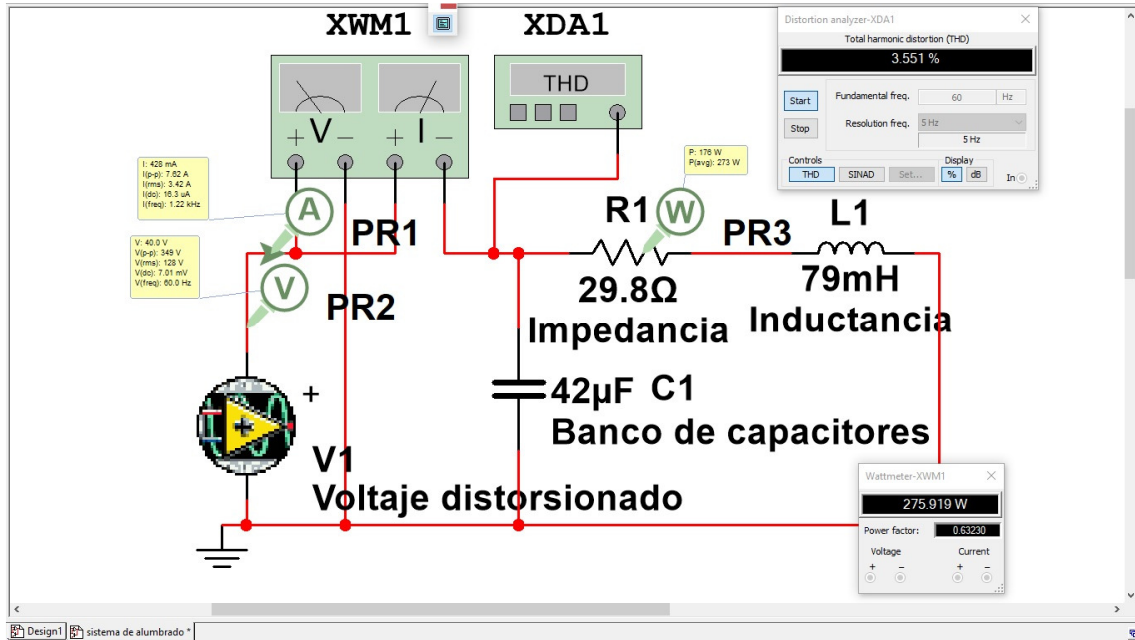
XWM1

XDA1

THD

+V−  +I−

Distortion analyzer-XDA1
Total harmonic distortion (THD)
3.551 %
Start
Stop
Fundamental freq. 60 Hz
Resolution freq. 5 Hz
5 Hz
Controls
THD SINAD Set...
Display
% dB
In

I: 428 mA
I(p-p): 7.62 A
I(rms): 3.42 A
I(dc): 16.3 uA
I(freq): 1.22 kHz

V: 40.0 V
V(p-p): 349 V
V(rms): 128 V
V(dc): 7.01 mV
V(freq): 60.0 Hz

P: 176 W
P(avg): 273 W

A
V
W

PR1
PR2
R1
PR3
L1
29.8Ω
Impedancia
79mH
Inductancia
42µF C1
Banco de capacitores
+
V1
Voltaje distorsionado

Wattmeter-XWM1
275.919 W
Power factor: 0.63230
Voltage
+ −
Current
+ −

Design1
sistema de alumbrado *